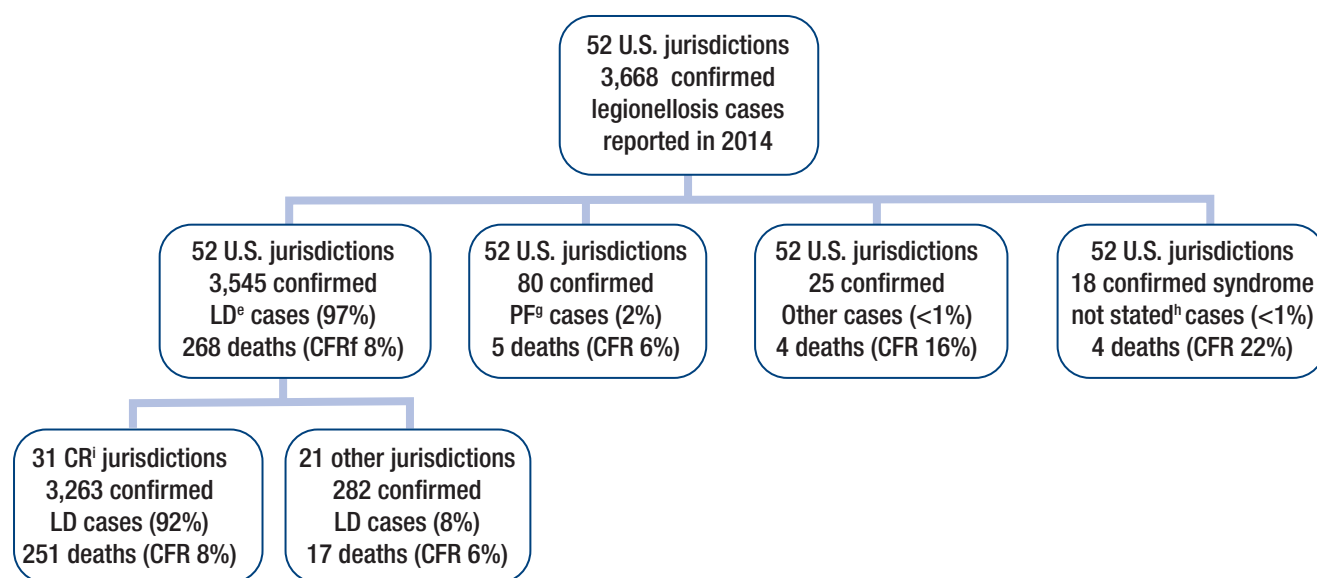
52 U.S. jurisdictions
3,668 confirmed
legionellosis cases
reported in 2014

52 U.S. jurisdictions
3,545 confirmed
LD$^{e}$ cases (97%)
268 deaths (CFRf 8%)

52 U.S. jurisdictions
80 confirmed
PF$^{g}$ cases (2%)
5 deaths (CFR 6%)

52 U.S. jurisdictions
25 confirmed
Other cases (<1%)
4 deaths (CFR 16%)

52 U.S. jurisdictions
18 confirmed syndrome
not stated$^{h}$ cases (<1%)
4 deaths (CFR 22%)

31 CR$^{i}$ jurisdictions
3,263 confirmed
LD cases (92%)
251 deaths (CFR 8%)

21 other jurisdictions
282 confirmed
LD cases (8%)
17 deaths (CFR 6%)